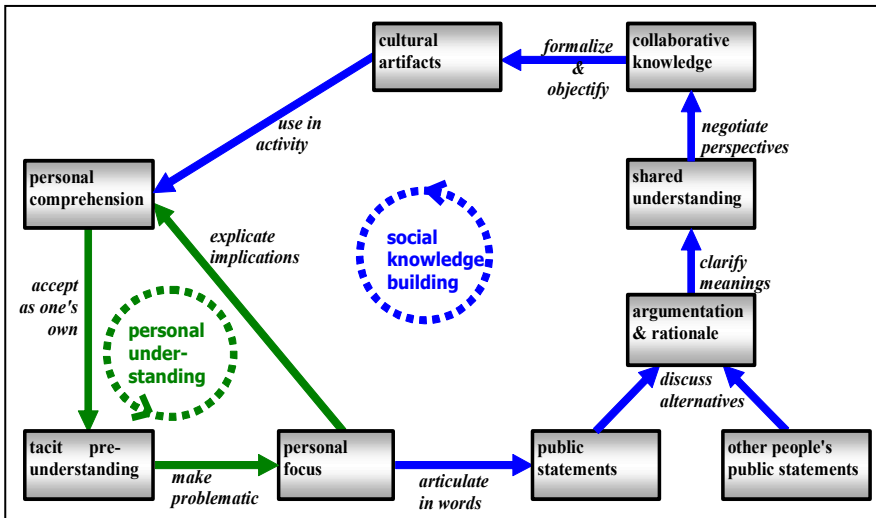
cultural artifacts

formalize & objectify

collaborative knowledge

use in activity

negotiate perspectives

personal comprehension

shared understanding

explicate implications

social knowledge building

accept as one's own

clarify meanings

personal under-standing

argumentation & rationale

discuss alternatives

tacit pre-understanding

make problematic

personal focus

articulate in words

public statements

other people's public statements